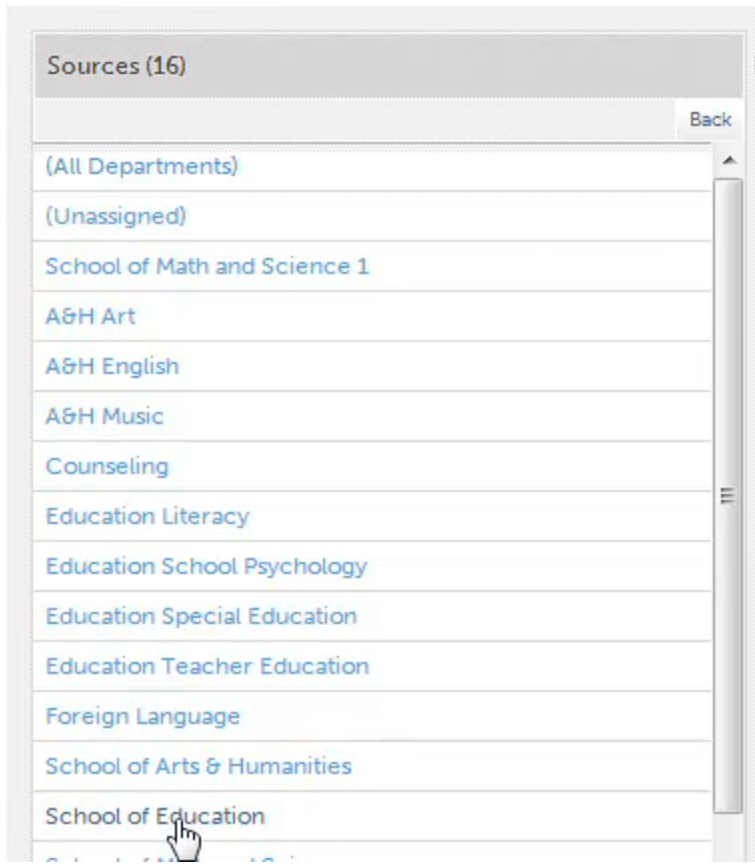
Sources (16)

Back

(All Departments)

(Unassigned)

School of Math and Science 1

A&H Art

A&H English

A&H Music

Counseling

Education Literacy

Education School Psychology

Education Special Education

Education Teacher Education

Foreign Language

School of Arts & Humanities

School of Education

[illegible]